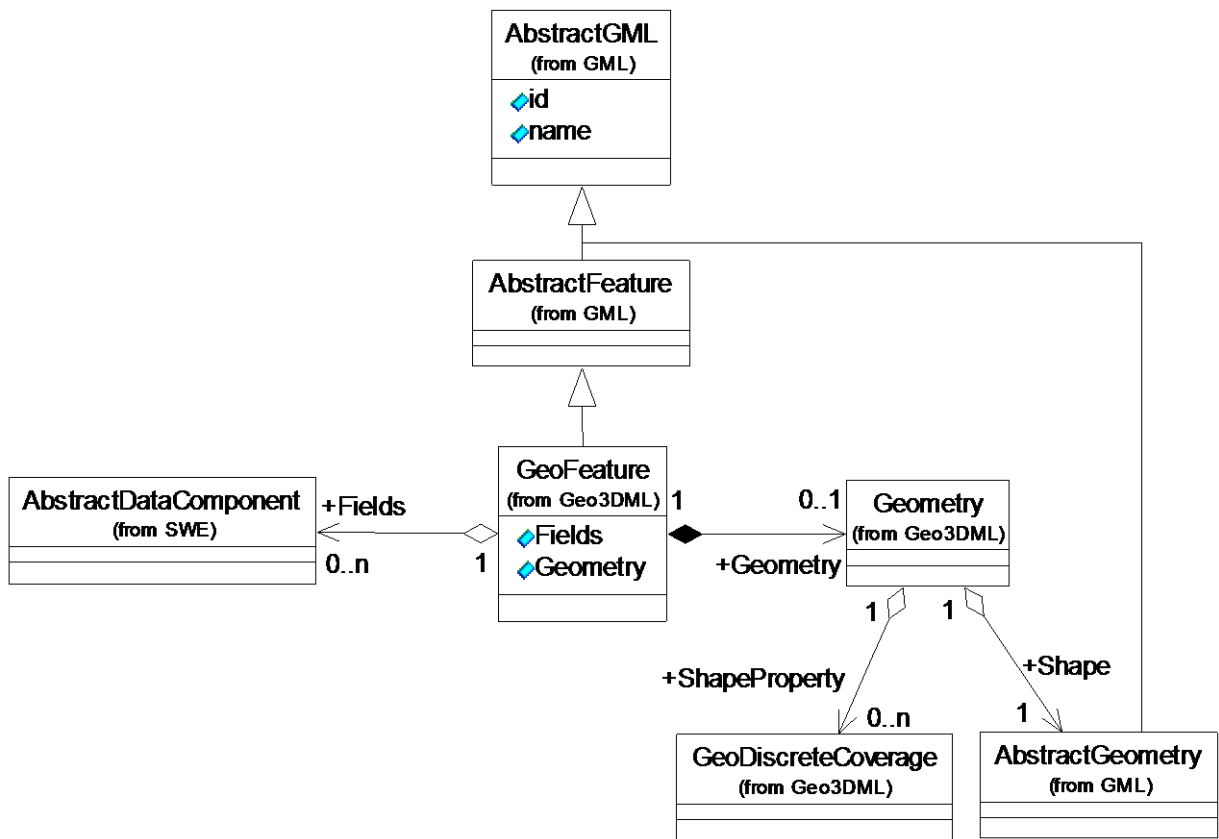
AbstractGML
(from GML)
id
name

AbstractFeature
(from GML)

AbstractDataComponent
(from SWE)

+Fields

0..n

1

GeoFeature
(from Geo3DML)
Fields
Geometry

1

0..1

Geometry
(from Geo3DML)

+Geometry

1

1

+ShapeProperty

+Shape

0..n

1

GeoDiscreteCoverage
(from Geo3DML)

AbstractGeometry
(from GML)